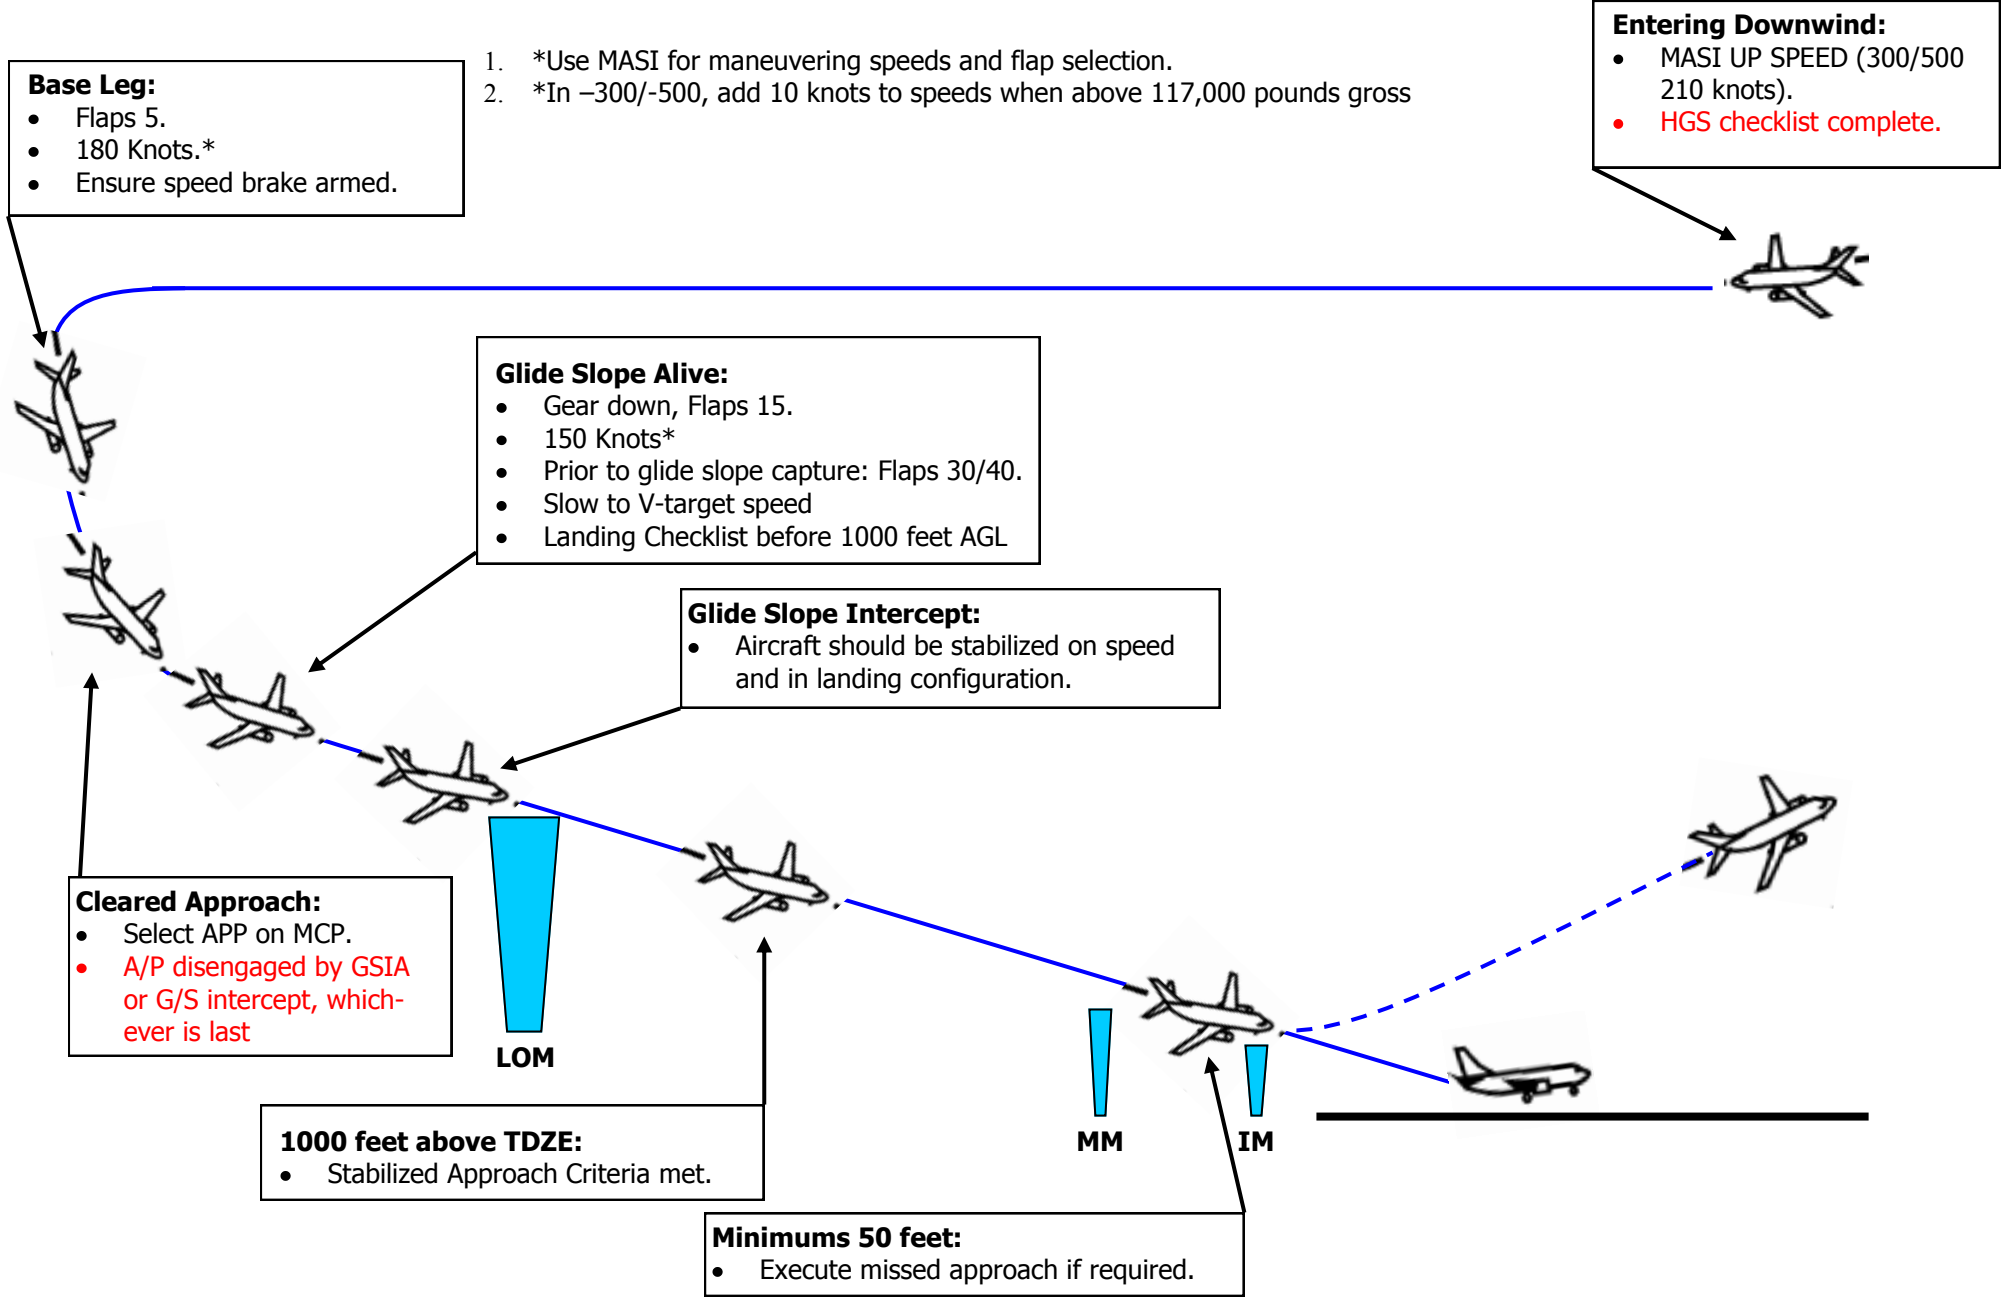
Entering Downwind:
- MASI UP SPEED (300/500 210 knots).
- HGS checklist complete.

1. *Use MASI for maneuvering speeds and flap selection.
2. *In –300/-500, add 10 knots to speeds when above 117,000 pounds gross

Base Leg:
- Flaps 5.
- 180 Knots.*
- Ensure speed brake armed.

Glide Slope Alive:
- Gear down, Flaps 15.
- 150 Knots*
- Prior to glide slope capture: Flaps 30/40.
- Slow to V-target speed
- Landing Checklist before 1000 feet AGL

Glide Slope Intercept:
- Aircraft should be stabilized on speed and in landing configuration.

Cleared Approach:
- Select APP on MCP.
- A/P disengaged by GSIA or G/S intercept, whichever is last

LOM

1000 feet above TDZE:
- Stabilized Approach Criteria met.

MM

IM

Minimums 50 feet:
- Execute missed approach if required.